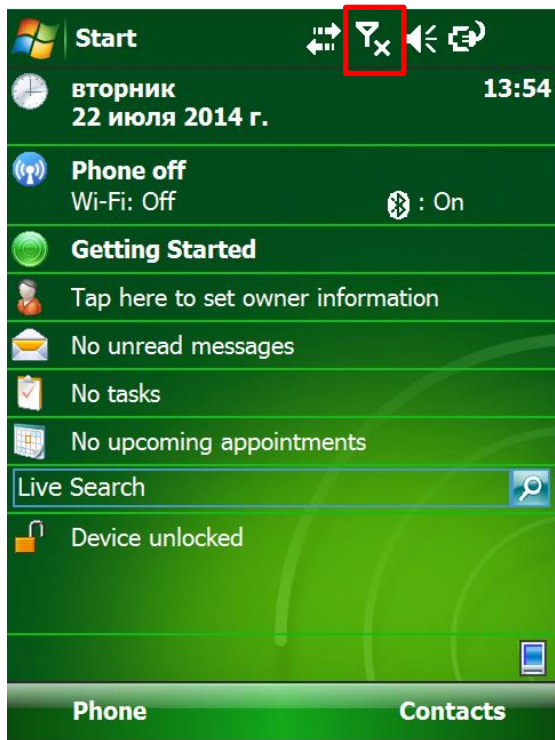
Start

вторник
22 июля 2014 г.

13:54

Phone off
Wi-Fi: Off

: On

Getting Started

Tap here to set owner information

No unread messages

No tasks

No upcoming appointments

Live Search

Device unlocked

Phone

Contacts